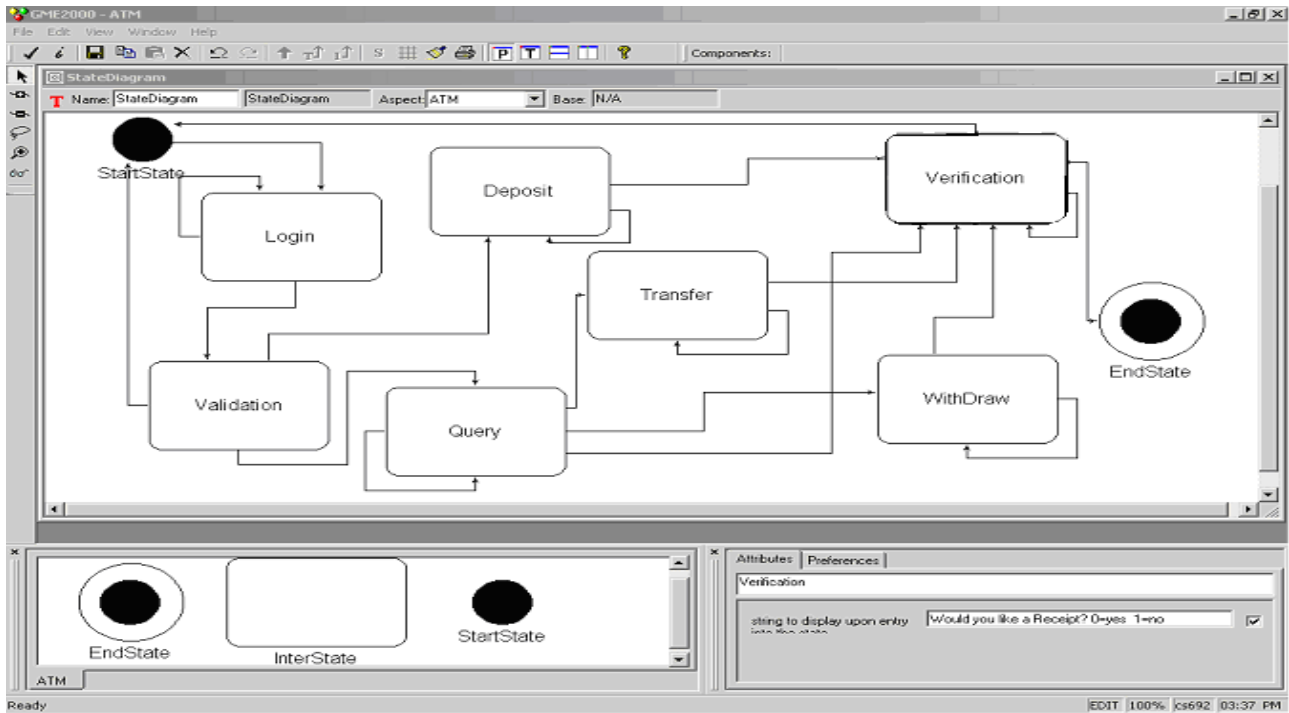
GME2000 - ATM
File Edit View Window Help
Components:
StateDiagram
Name: StateDiagram StateDiagram Aspect: ATM Base: N/A

StartState
Login
Deposit
Verification
Transfer
EndState
Validation
Query
WithDraw

EndState
InterState
StartState
ATM

Attributes Preferences
Verification
string to display upon entry into the state
Would you like a Receipt? 0=yes 1=no

Ready
EDIT 100% cs692 03:37 PM